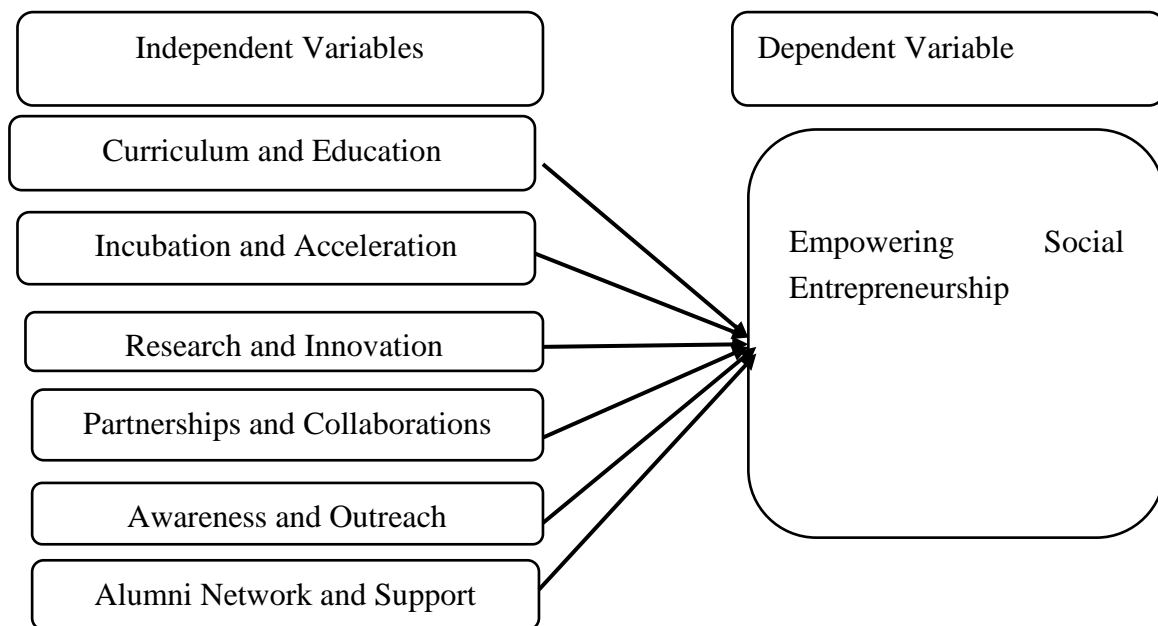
Independent Variables

Dependent Variable

Curriculum and Education

Incubation and Acceleration

Research and Innovation

Partnerships and Collaborations

Awareness and Outreach

Alumni Network and Support

Empowering Social Entrepreneurship